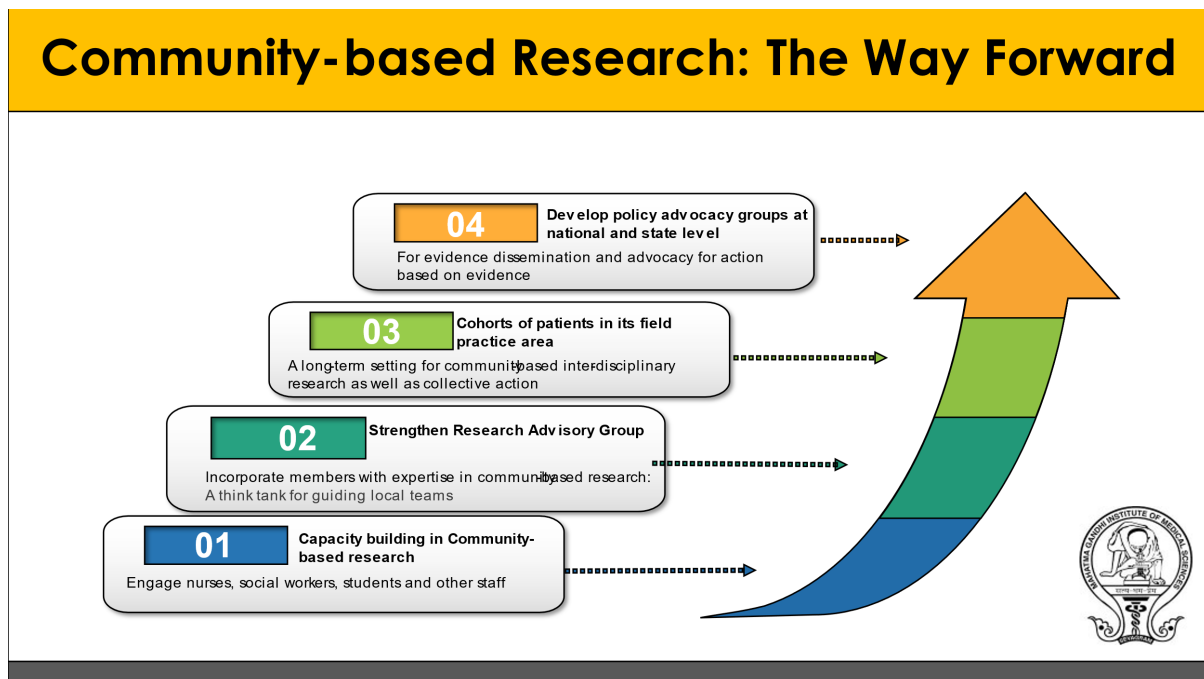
Community-based Research: The Way Forward

04
Develop policy advocacy groups at national and state level
For evidence dissemination and advocacy for action based on evidence

03
Cohorts of patients in its field practice area
A long-term setting for community-based inter-disciplinary research as well as collective action

02
Strengthen Research Advisory Group
Incorporate members with expertise in community-based research: A think tank for guiding local teams

01
Capacity building in Community-based research
Engage nurses, social workers, students and other staff

MAHATMA GANDHI INSTITUTE OF MEDICAL SCIENCES
SEVAGRAM